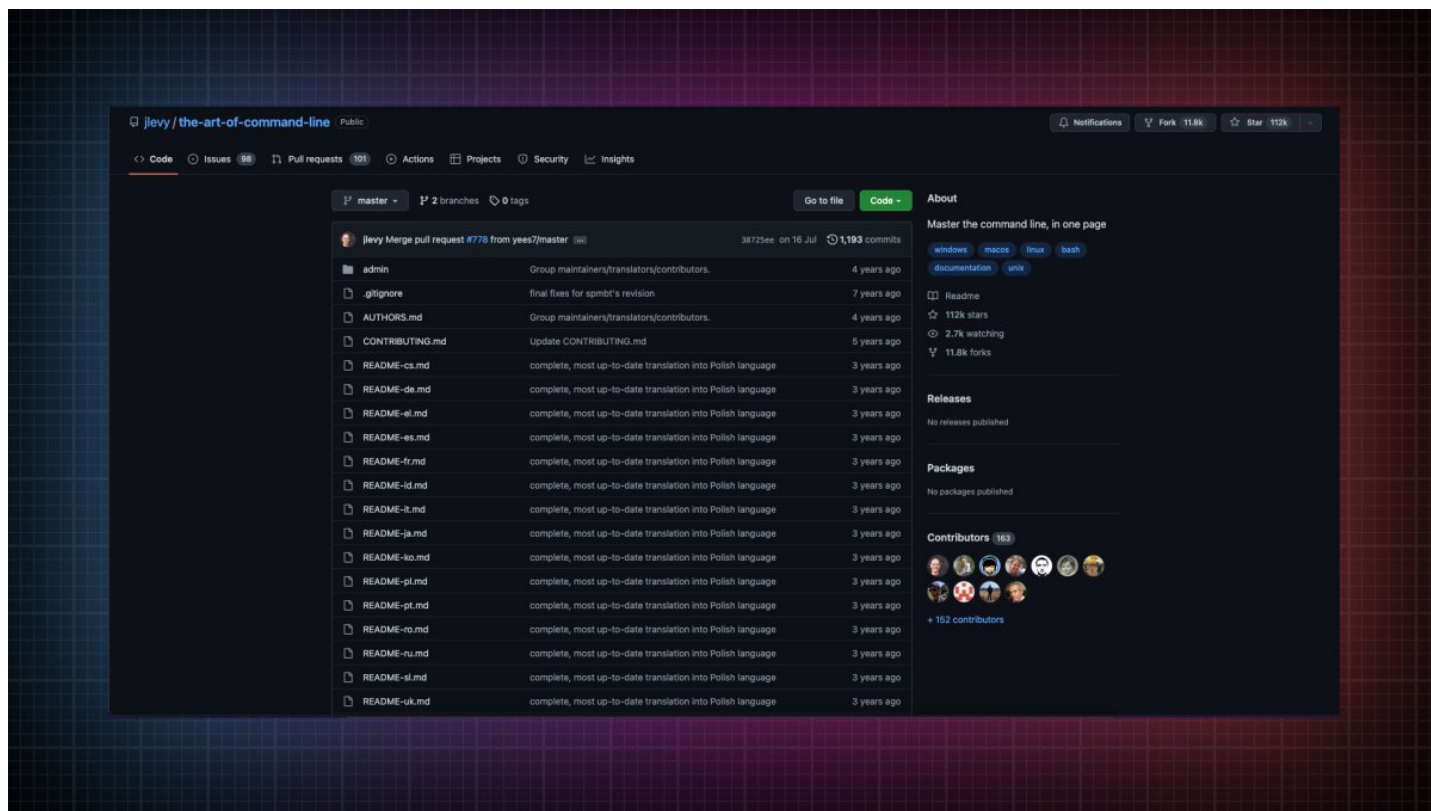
jlevy / the-art-of-command-line Public

Notifications Fork 11.8k Star 112k

<> Code Issues 98 Pull requests 101 Actions Projects Security Insights

master 2 branches 0 tags

Go to file Code

jlevy Merge pull request #778 from yees7/master ... 38725ee on 16 Jul 1,193 commits

| | | |
|---|---|---|
| admin | Group maintainers/translators/contributors. | 4 years ago |
| .gitignore | final fixes for spmbt's revision | 7 years ago |
| AUTHORS.md | Group maintainers/translators/contributors. | 4 years ago |
| CONTRIBUTING.md | Update CONTRIBUTING.md | 5 years ago |
| README-cs.md | complete, most up-to-date translation into Polish language | 3 years ago |
| README-de.md | complete, most up-to-date translation into Polish language | 3 years ago |
| README-el.md | complete, most up-to-date translation into Polish language | 3 years ago |
| README-es.md | complete, most up-to-date translation into Polish language | 3 years ago |
| README-fr.md | complete, most up-to-date translation into Polish language | 3 years ago |
| README-id.md | complete, most up-to-date translation into Polish language | 3 years ago |
| README-it.md | complete, most up-to-date translation into Polish language | 3 years ago |
| README-ja.md | complete, most up-to-date translation into Polish language | 3 years ago |
| README-ko.md | complete, most up-to-date translation into Polish language | 3 years ago |
| README-pl.md | complete, most up-to-date translation into Polish language | 3 years ago |
| README-pt.md | complete, most up-to-date translation into Polish language | 3 years ago |
| README-ro.md | complete, most up-to-date translation into Polish language | 3 years ago |
| README-ru.md | complete, most up-to-date translation into Polish language | 3 years ago |
| README-sl.md | complete, most up-to-date translation into Polish language | 3 years ago |
| README-uk.md | complete, most up-to-date translation into Polish language | 3 years ago |

About

Master the command line, in one page

windows macos linux bash documentation unix

Readme
112k stars
2.7k watching
11.8k forks

Releases

No releases published

Packages

No packages published

Contributors 163

+ 152 contributors